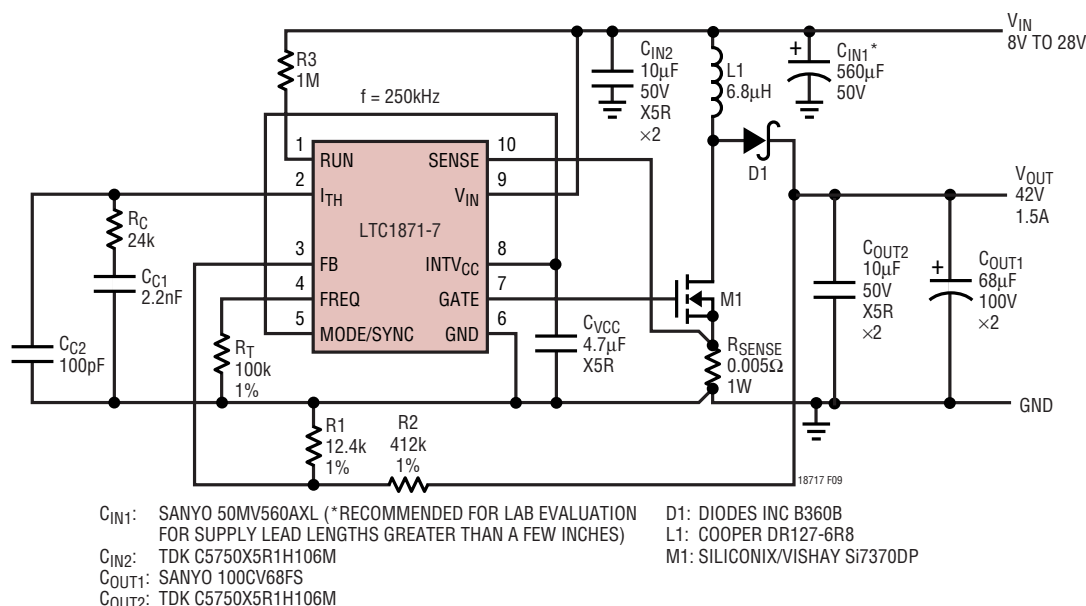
$V_{IN}$
8V TO 28V

R3
1M

f = 250kHz

$C_{IN2}$
10μF
50V
X5R
×2

L1
6.8μH

$C_{IN1}$*
560μF
50V

D1

$V_{OUT}$
42V
1.5A

1 RUN
2 $I_{TH}$
3 FB
4 FREQ
5 MODE/SYNC
SENSE 10
$V_{IN}$ 9
$INTV_{CC}$ 8
GATE 7
GND 6

LTC1871-7

$R_C$
24k

$C_{C1}$
2.2nF

$C_{C2}$
100pF

$R_T$
100k
1%

$C_{VCC}$
4.7μF
X5R

M1

$R_{SENSE}$
0.005Ω
1W

$C_{OUT2}$
10μF
50V
X5R
×2

$C_{OUT1}$
68μF
100V
×2

GND

R1
12.4k
1%

R2
412k
1%

18717 F09

$C_{IN1}$: SANYO 50MV560AXL (*RECOMMENDED FOR LAB EVALUATION FOR SUPPLY LEAD LENGTHS GREATER THAN A FEW INCHES)
$C_{IN2}$: TDK C5750X5R1H106M
$C_{OUT1}$: SANYO 100CV68FS
$C_{OUT2}$: TDK C5750X5R1H106M

D1: DIODES INC B360B
L1: COOPER DR127-6R8
M1: SILICONIX/VISHAY Si7370DP